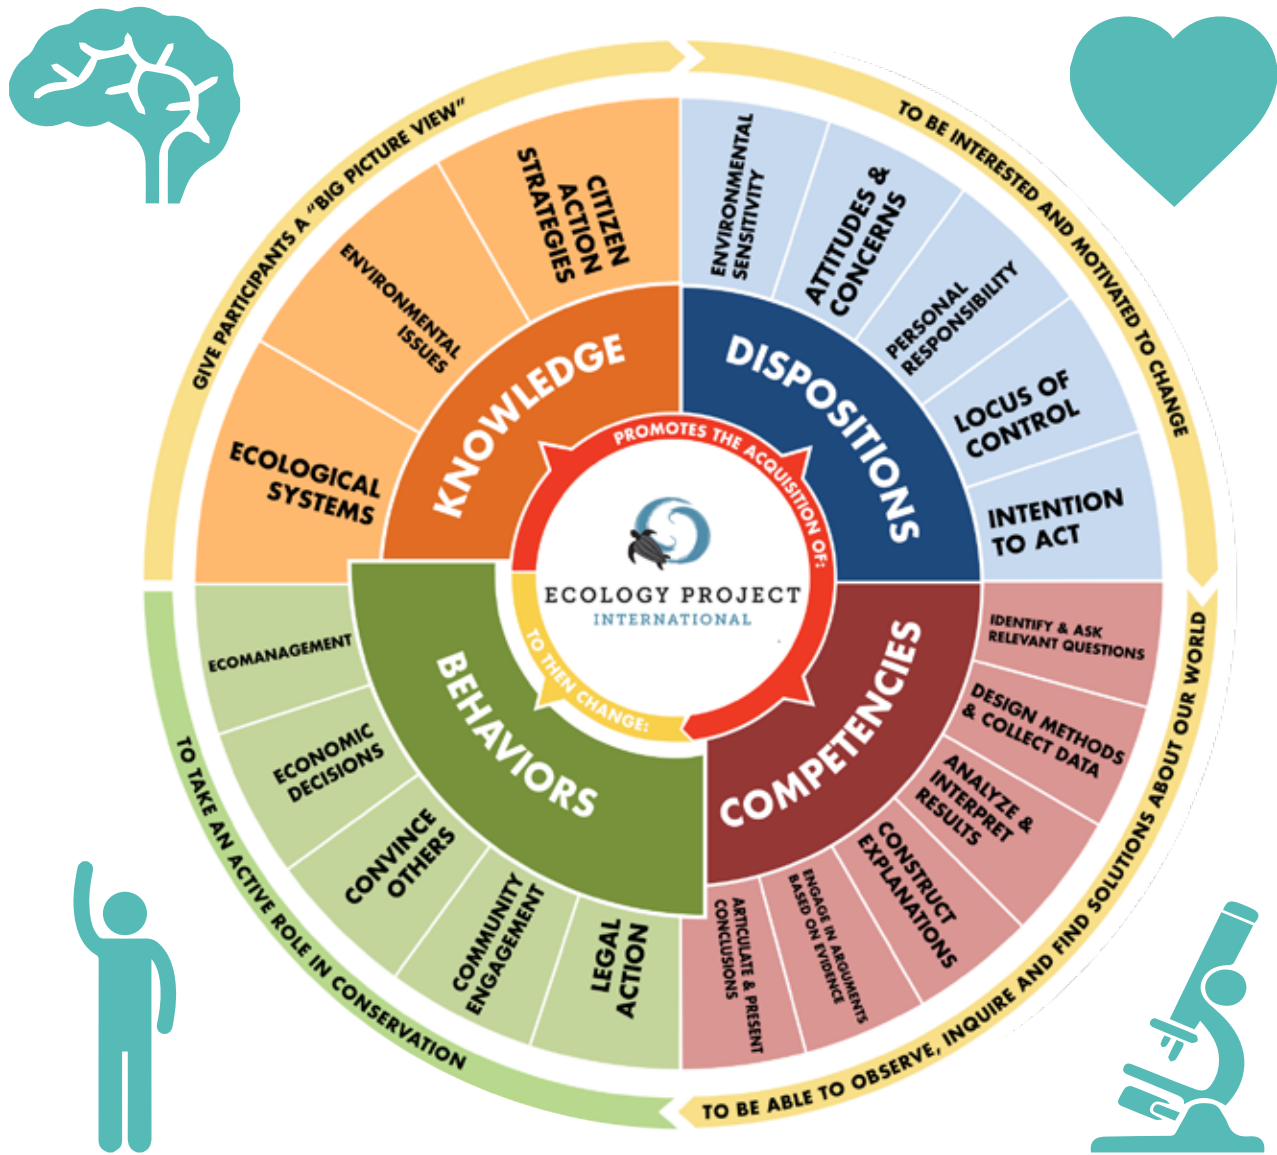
GIVE PARTICIPANTS A "BIG PICTURE VIEW"

TO BE INTERESTED AND MOTIVATED TO CHANGE

TO BE ABLE TO OBSERVE, INQUIRE AND FIND SOLUTIONS ABOUT OUR WORLD

TO TAKE AN ACTIVE ROLE IN CONSERVATION

KNOWLEDGE

ECOLOGICAL SYSTEMS

ENVIRONMENTAL ISSUES

CITIZEN ACTION STRATEGIES

DISPOSITIONS

ENVIRONMENTAL SENSITIVITY

ATTITUDES & CONCERNS

PERSONAL RESPONSIBILITY

LOCUS OF CONTROL

INTENTION TO ACT

COMPETENCIES

IDENTIFY & ASK RELEVANT QUESTIONS

DESIGN METHODS & COLLECT DATA

ANALYZE & INTERPRET RESULTS

CONSTRUCT EXPLANATIONS

ENGAGE IN ARGUMENTS BASED ON EVIDENCE

ARTICULATE & PRESENT CONCLUSIONS

BEHAVIORS

ECOMANAGEMENT

ECONOMIC DECISIONS

CONVINCE OTHERS

COMMUNITY ENGAGEMENT

LEGAL ACTION

PROMOTES THE ACQUISITION OF:

TO THEN CHANGE:

ECOLOGY PROJECT INTERNATIONAL